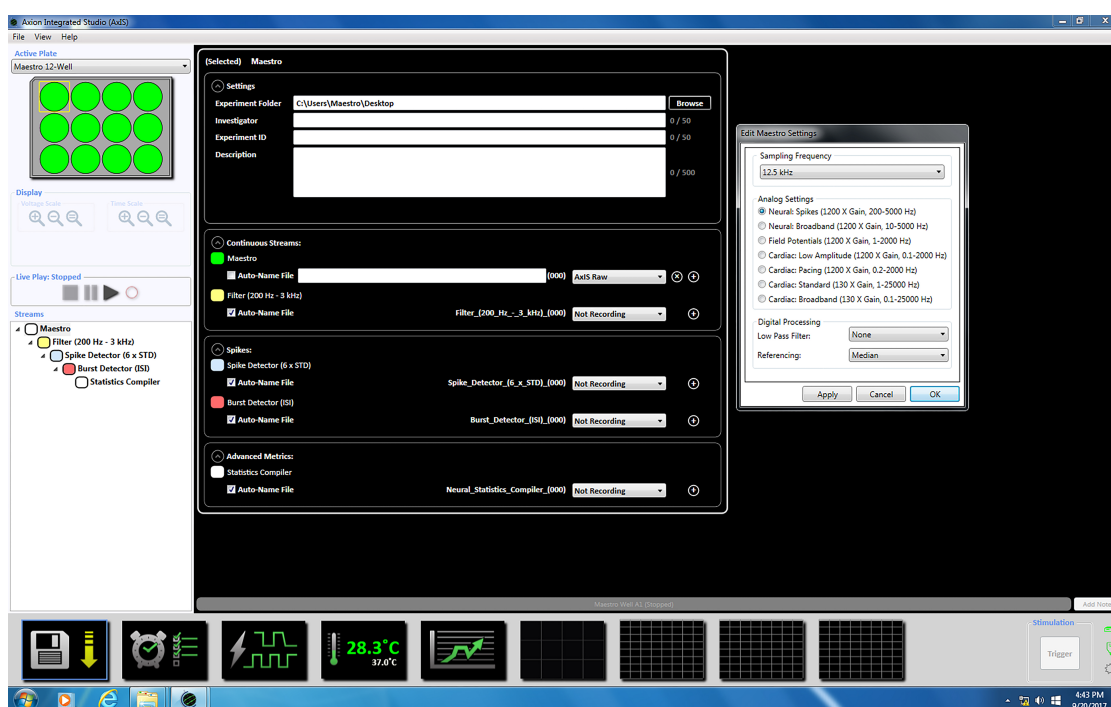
Axion Integrated Studio (AxIS)

File View Help

Active Plate
Maestro 12-Well

Display
Voltage Scale
Time Scale

Live Play: Stopped

Streams
Maestro
Filter (200 Hz - 3 kHz)
Spike Detector (6 x STD)
Burst Detector (ISI)
Statistics Compiler

(Selected) Maestro

Settings
Experiment Folder C:\Users\Maestro\Desktop Browse
Investigator 0 / 50
Experiment ID 0 / 50
Description 0 / 500

Continuous Streams:
Maestro
Auto-Name File (000) AxIS Raw
Filter (200 Hz - 3 kHz)
Auto-Name File Filter_(200_Hz_-_3_kHz)_(000) Not Recording

Spikes:
Spike Detector (6 x STD)
Auto-Name File Spike_Detector_(6_x_STD)_(000) Not Recording
Burst Detector (ISI)
Auto-Name File Burst_Detector_(ISI)_(000) Not Recording

Advanced Metrics:
Statistics Compiler
Auto-Name File Neural_Statistics_Compiler_(000) Not Recording

Edit Maestro Settings
Sampling Frequency
12.5 kHz
Analog Settings
Neural: Spikes (1200 X Gain, 200-5000 Hz)
Neural: Broadband (1200 X Gain, 10-5000 Hz)
Field Potentials (1200 X Gain, 1-2000 Hz)
Cardiac: Low Amplitude (1200 X Gain, 0.1-2000 Hz)
Cardiac: Pacing (1200 X Gain, 0.2-2000 Hz)
Cardiac: Standard (130 X Gain, 1-25000 Hz)
Cardiac: Broadband (130 X Gain, 0.1-25000 Hz)
Digital Processing
Low Pass Filter: None
Referencing: Median
Apply Cancel OK

Maestro Well A1 (Stopped)
Add Note

28.3°C
37.0°C

Stimulation
Trigger

4:43 PM
9/20/2017